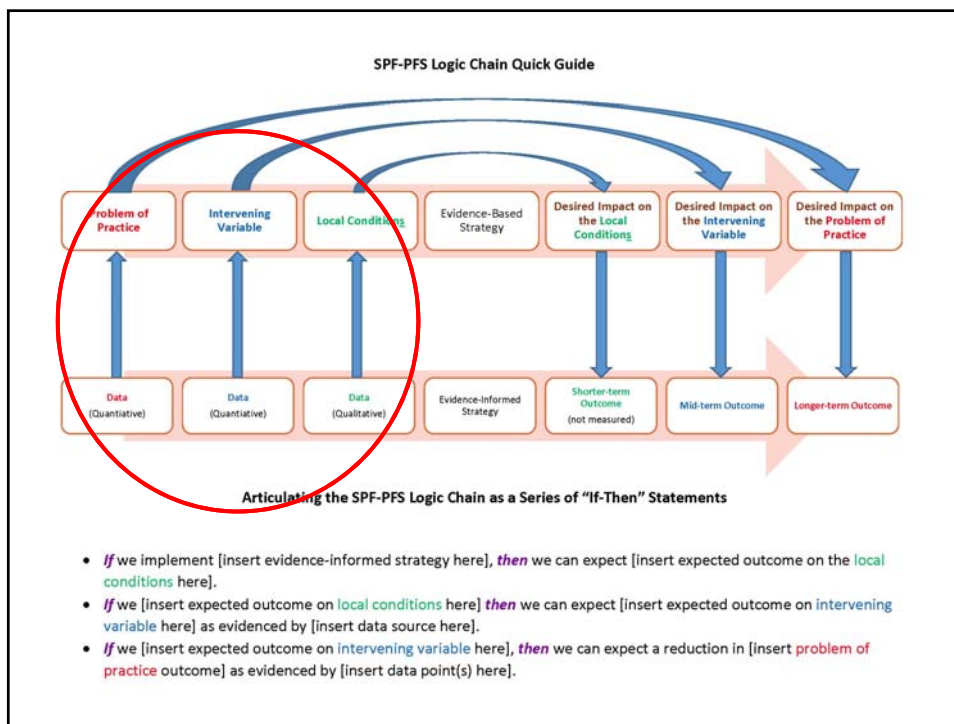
SPF-PFS Logic Chain Quick Guide

Problem of Practice

Intervening Variable

Local Conditions

Evidence-Based Strategy

Desired Impact on the Local Conditions

Desired Impact on the Intervening Variable

Desired Impact on the Problem of Practice

Data (Quantiative)

Data (Quantiative)

Data (Qualitative)

Evidence-Informed Strategy

Shorter-term Outcome (not measured)

Mid-term Outcome

Longer-term Outcome

Articulating the SPF-PFS Logic Chain as a Series of "If-Then" Statements

- *If* we implement [insert evidence-informed strategy here], *then* we can expect [insert expected outcome on the local conditions here].
- *If* we [insert expected outcome on local conditions here] *then* we can expect [insert expected outcome on intervening variable here] as evidenced by [insert data source here].
- *If* we [insert expected outcome on intervening variable here], *then* we can expect a reduction in [insert problem of practice outcome] as evidenced by [insert data point(s) here].